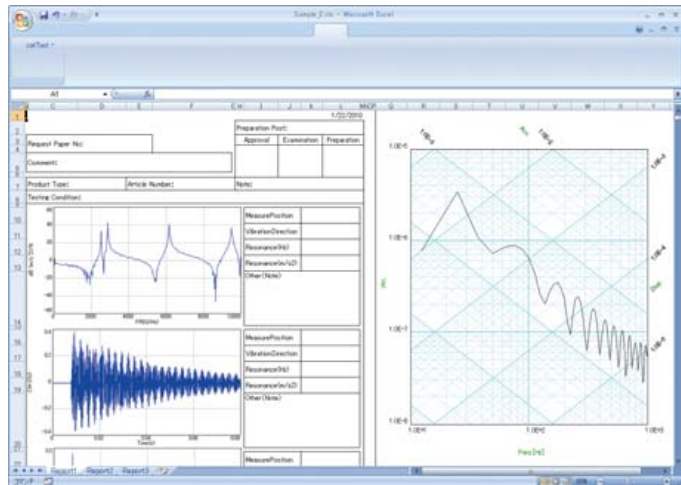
Sample 2.xls - Microsoft Excel

catTool

A1

1/22/2010

Preparation Post:

| Approval | Examination | Preparation |
|---|---|---|
| | | |

Request Paper No:

Comment:

Product Type:

Article Number:

Note:

Testing Condition:

MeasurePosition

VibrationDirection

Resonance(Hz)

Resonance(m/s2)

Other(Note)

MeasurePosition

VibrationDirection

Resonance(Hz)

Resonance(m/s2)

Other(Note)

MeasurePosition

FREQ(Hz)

Time(s)

1.0E-5

1.0E-6

1.0E-7

1.0E-8

1.0E+1

1.0E+2

1.0E+3

Freq [Hz]

Report1 Report2 Report3